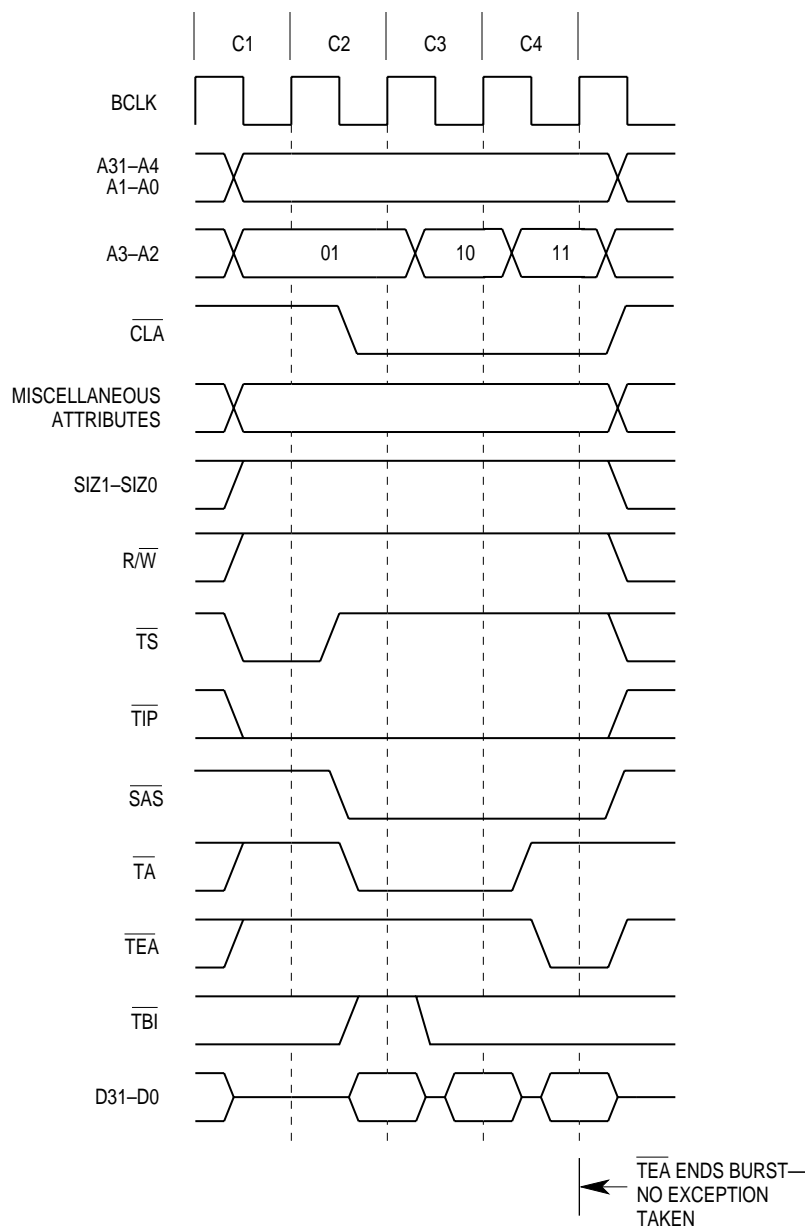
C1 C2 C3 C4

BCLK

A31–A4
A1–A0

A3–A2 01 10 11

$\overline{CLA}$

MISCELLANEOUS
ATTRIBUTES

SIZ1–SIZ0

R/$\overline{W}$

$\overline{TS}$

$\overline{TIP}$

$\overline{SAS}$

$\overline{TA}$

$\overline{TEA}$

$\overline{TBI}$

D31–D0

$\overline{TEA}$ ENDS BURST—
NO EXCEPTION
TAKEN